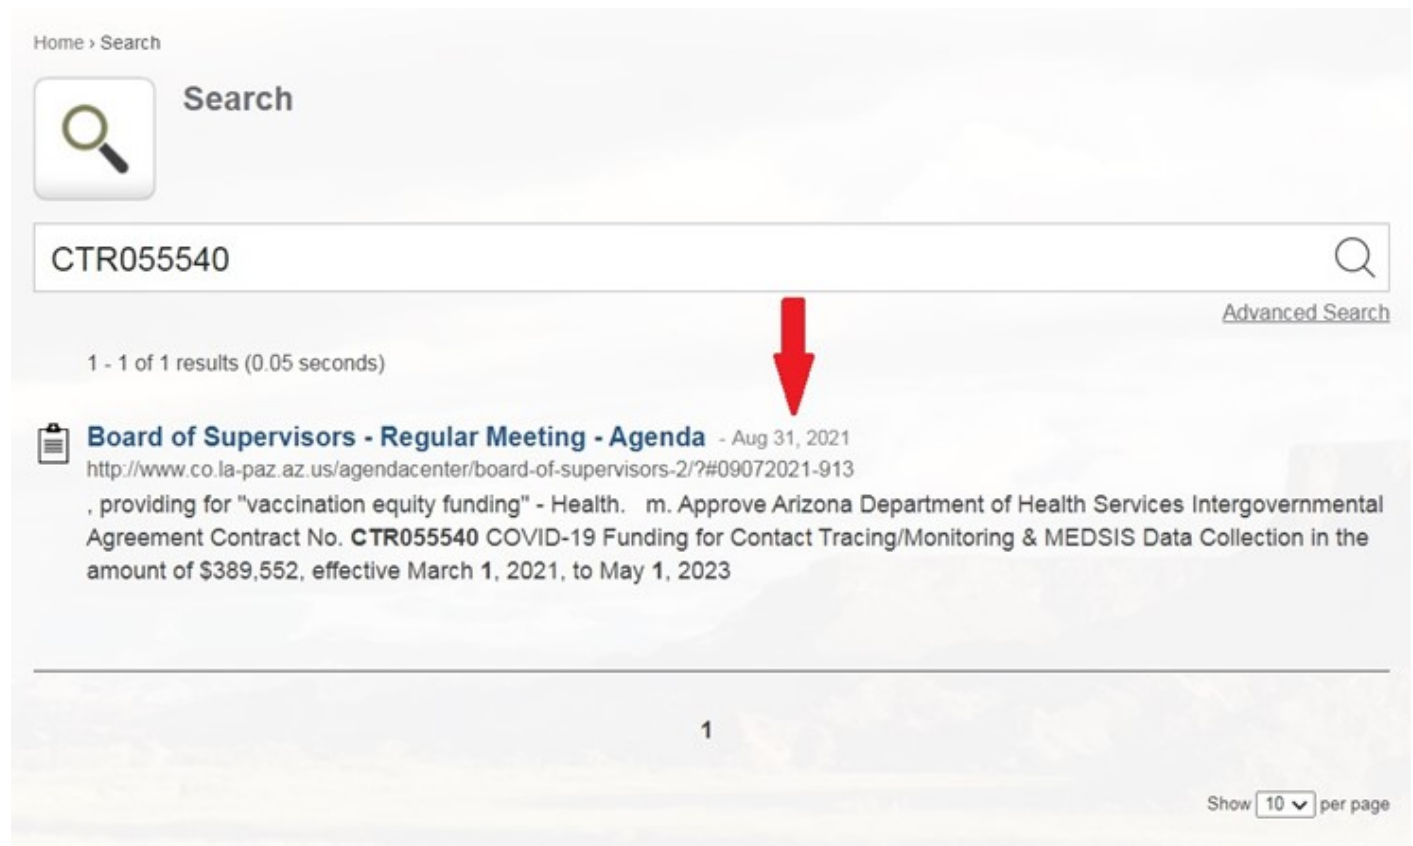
Home › Search

Search

CTR055540

Advanced Search

1 - 1 of 1 results (0.05 seconds)

Board of Supervisors - Regular Meeting - Agenda - Aug 31, 2021
http://www.co.la-paz.az.us/agendacenter/board-of-supervisors-2/?#09072021-913
, providing for "vaccination equity funding" - Health. m. Approve Arizona Department of Health Services Intergovernmental Agreement Contract No. **CTR055540** COVID-19 Funding for Contact Tracing/Monitoring & MEDSIS Data Collection in the amount of $389,552, effective March **1**, 2021, to May **1**, 2023

1

Show 10 per page